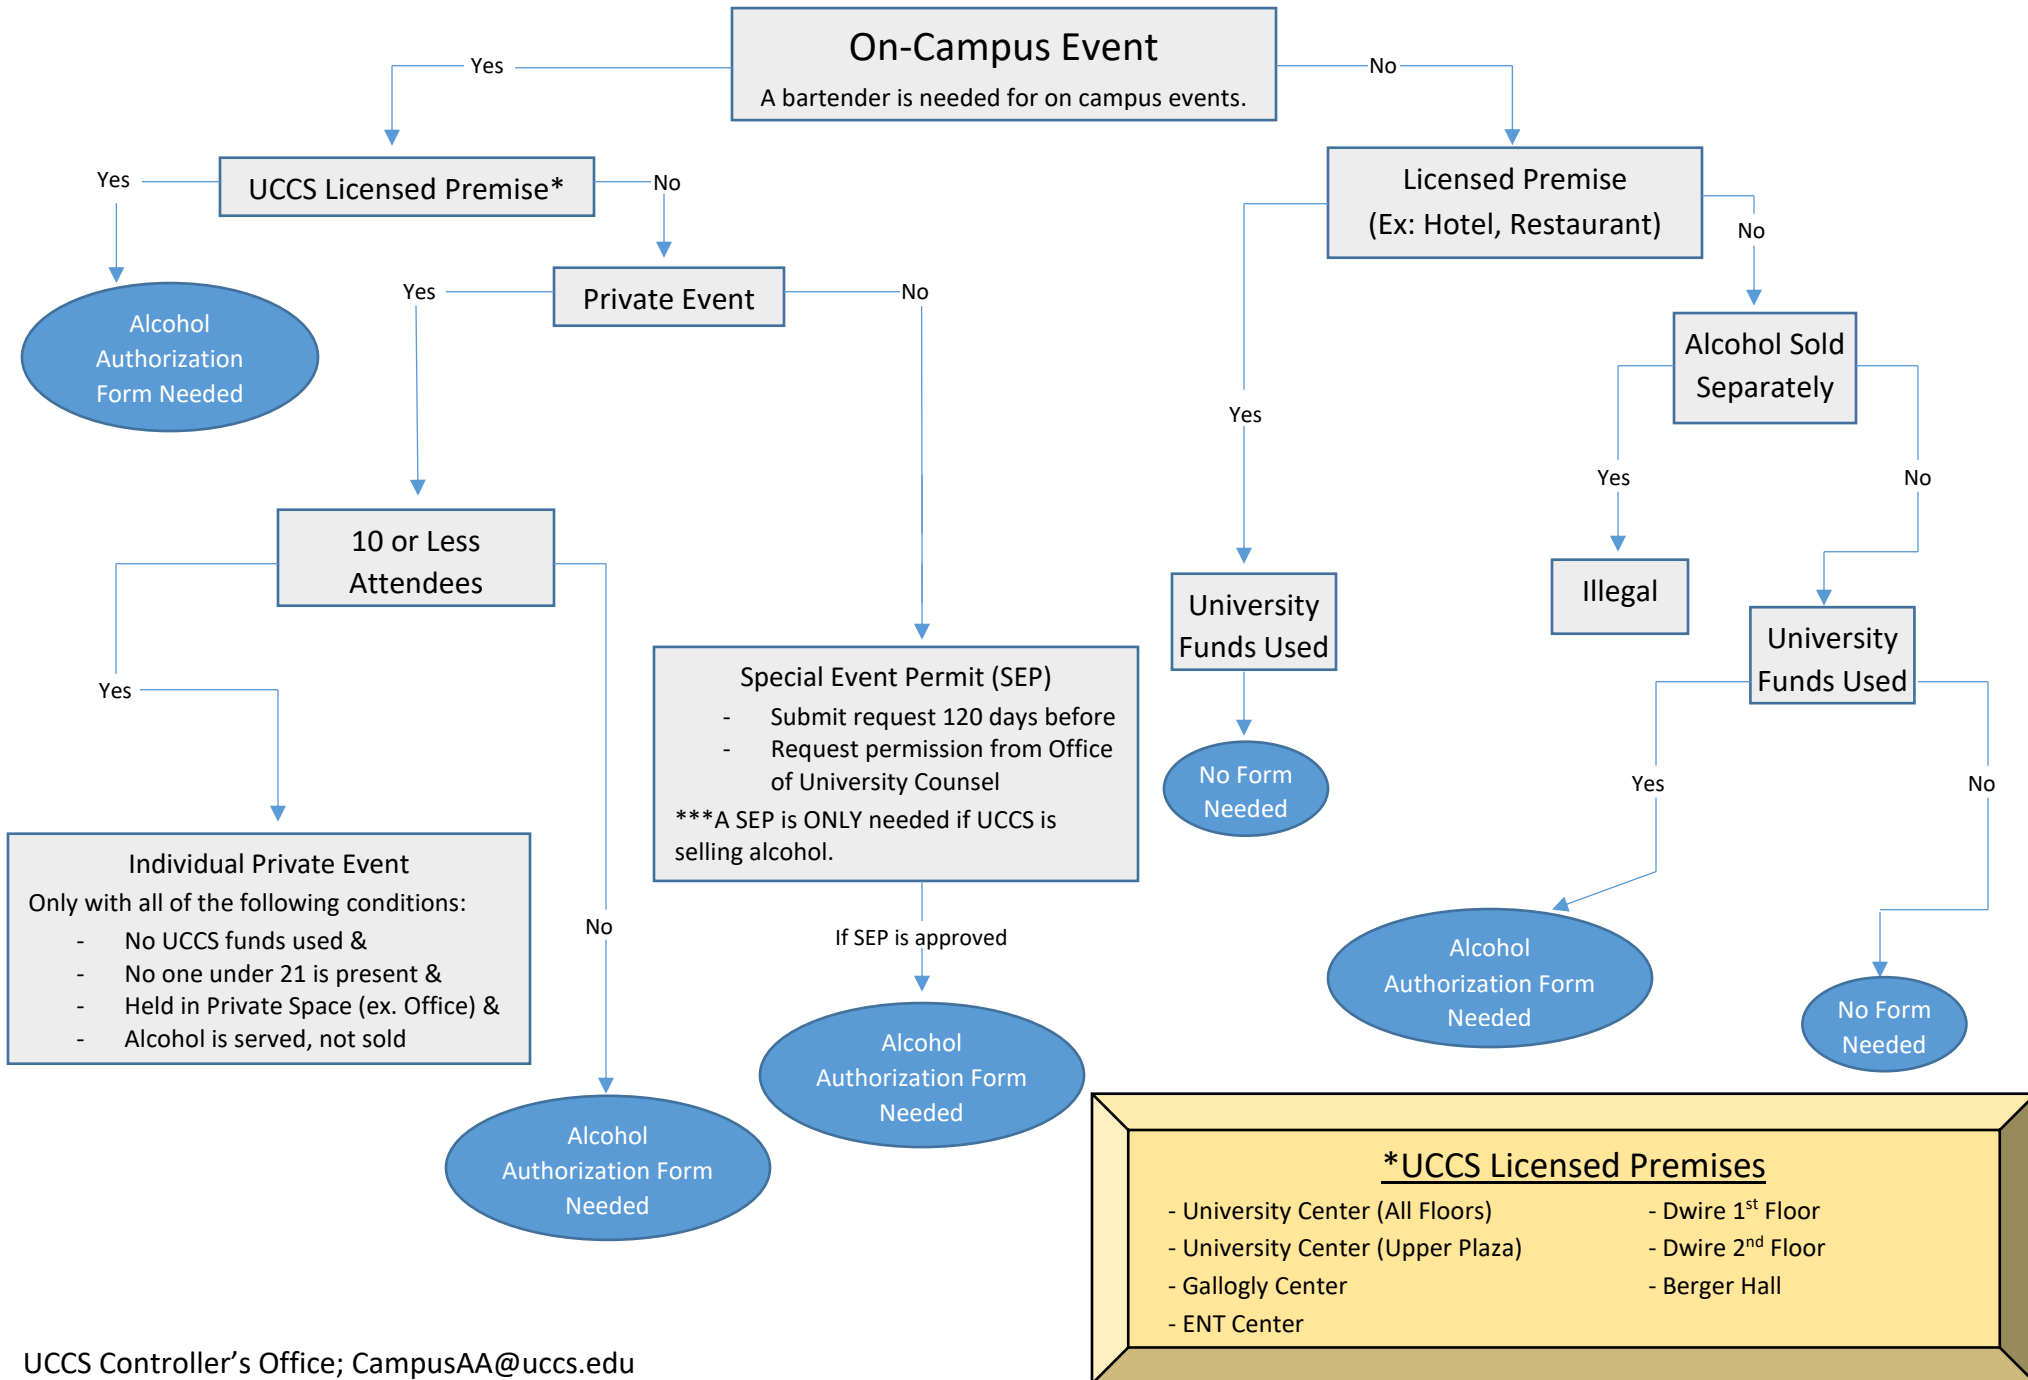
On-Campus Event

A bartender is needed for on campus events.

Yes

No

UCCS Licensed Premise*

Yes

No

Alcohol Authorization Form Needed

Private Event

Yes

No

10 or Less Attendees

Yes

No

Individual Private Event

Only with all of the following conditions:

- No UCCS funds used &
- No one under 21 is present &
- Held in Private Space (ex. Office) &
- Alcohol is served, not sold

Alcohol Authorization Form Needed

Special Event Permit (SEP)

- Submit request 120 days before
- Request permission from Office of University Counsel

***A SEP is ONLY needed if UCCS is selling alcohol.

If SEP is approved

Alcohol Authorization Form Needed

Licensed Premise (Ex: Hotel, Restaurant)

Yes

No

University Funds Used

No Form Needed

Alcohol Sold Separately

Yes

No

Illegal

University Funds Used

Yes

No

Alcohol Authorization Form Needed

No Form Needed

*UCCS Licensed Premises

- University Center (All Floors)
- University Center (Upper Plaza)
- Gallogly Center
- ENT Center

- Dwire $1^{st}$ Floor
- Dwire $2^{nd}$ Floor
- Berger Hall

UCCS Controller's Office; CampusAA@uccs.edu